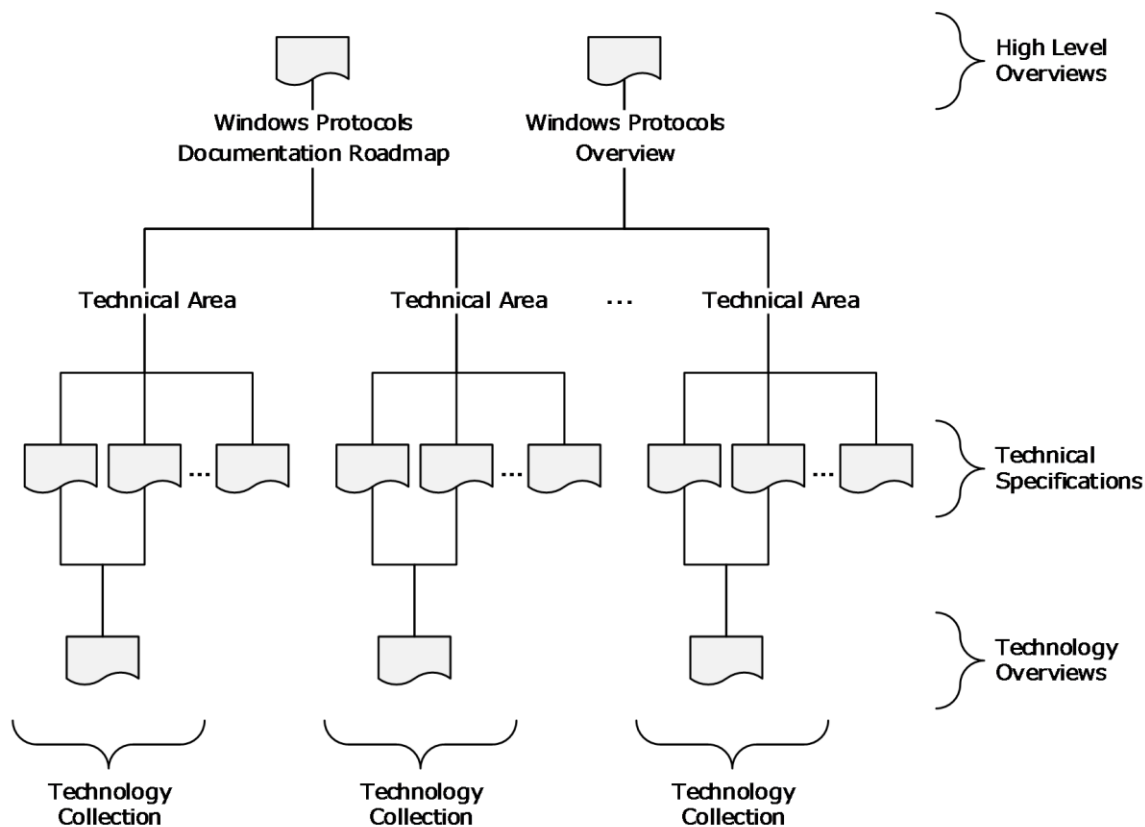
High Level Overviews

Windows Protocols Documentation Roadmap

Windows Protocols Overview

Technical Area

Technical Area

...

Technical Area

...

...

...

Technical Specifications

Technology Overviews

Technology Collection

Technology Collection

Technology Collection